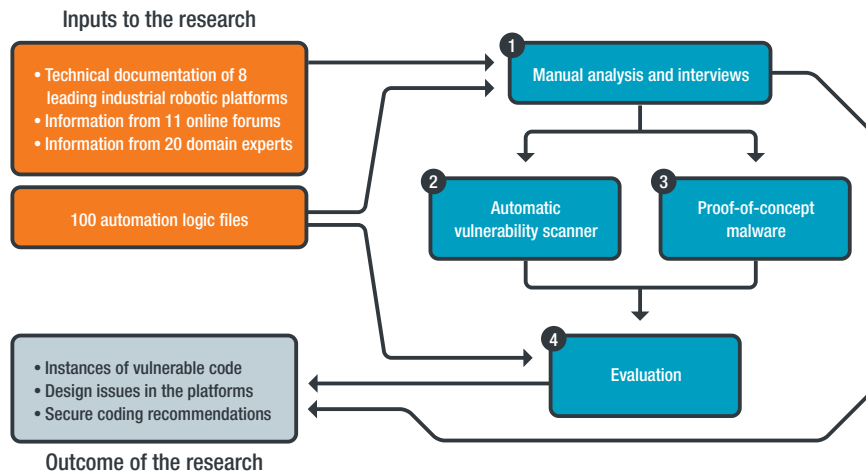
Inputs to the research

• Technical documentation of 8 leading industrial robotic platforms
• Information from 11 online forums
• Information from 20 domain experts

100 automation logic files

1 Manual analysis and interviews

2 Automatic vulnerability scanner

3 Proof-of-concept malware

4 Evaluation

• Instances of vulnerable code
• Design issues in the platforms
• Secure coding recommendations

Outcome of the research